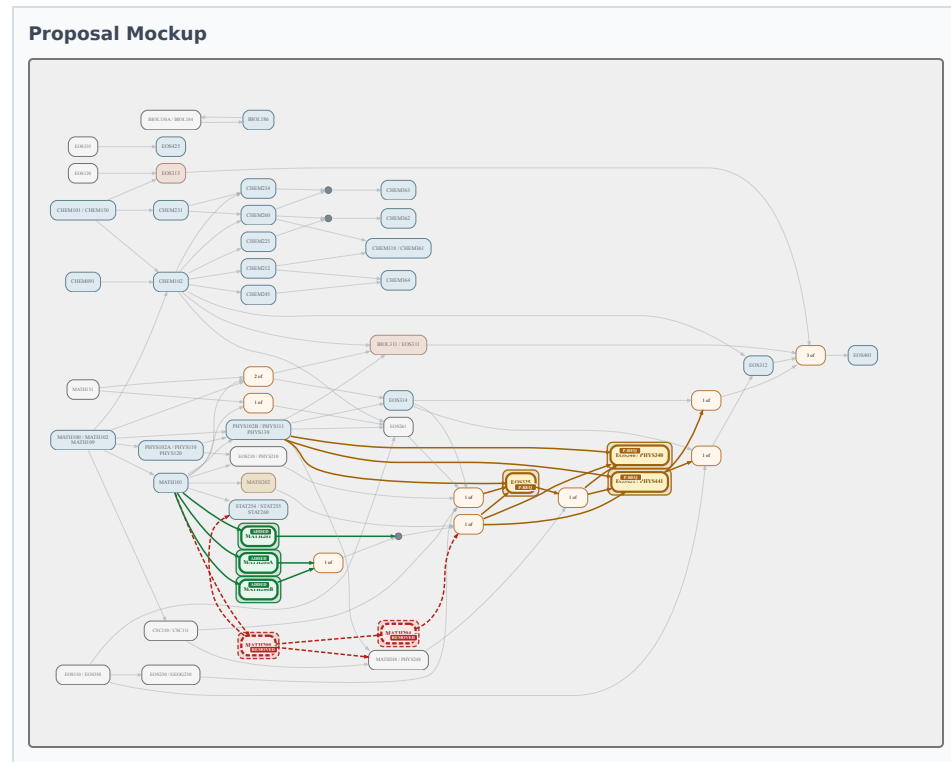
Proposal Mockup

BIOC210A / BIOL184
BIOL186
EOS335
EOS425
EOS120
EOS313
CHEM101 / CHEM150
CHEM231
CHEM234
CHEM260
CHEM363
CHEM362
CHEM225
CHEM318 / CHEM361
CHEM091
CHEM102
CHEM212
CHEM364
CHEM245
BIOL311 / EOS311
EOS312
3 of
EOS401
MATH151
2 of
1 of
EOS314
1 of
MATH100 / MATH102 MATH109
PHYS102B / PHYS111 PHYS130
EOS261
PHYS102A / PHYS110 PHYS120
EOS210 / PHYS210
MATH101
MATH202
STAT254 / STAT255 STAT260
ADDED MATH201
ADDED MATH211A
ADDED MATH211B
1 of
1 of
1 of
1 of
2 of
EOS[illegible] P.RULE
P.RULE EOS340 / PHYS340
P.RULE EOS442 / PHYS442
CSC110 / CSC111
MATH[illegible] REMOVED
MATH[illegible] REMOVED
MATH300 / PHYS300
EOS110 / EOS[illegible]
EOS230 / GEOG230